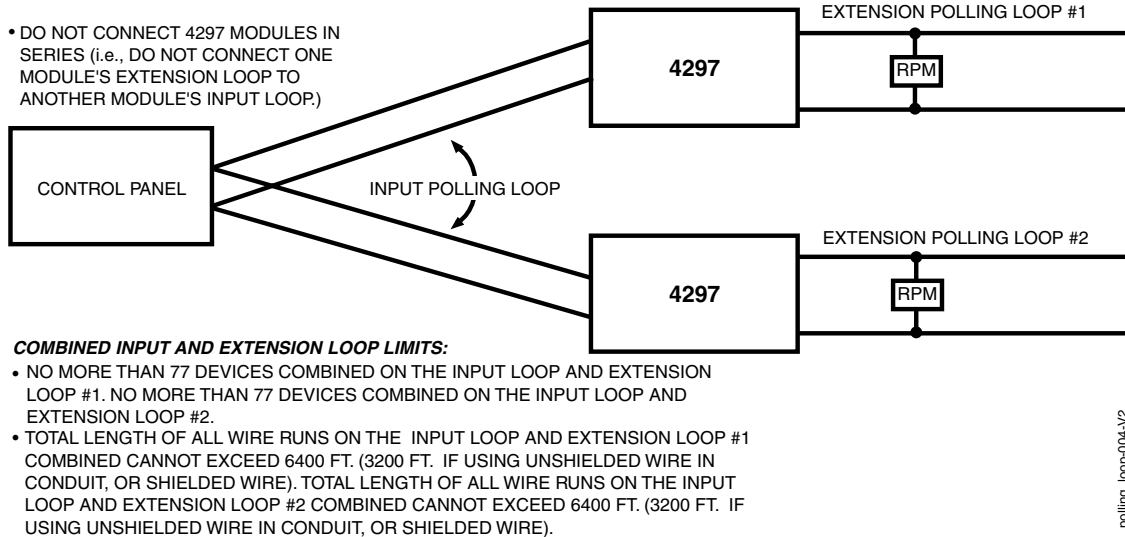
• DO NOT CONNECT 4297 MODULES IN SERIES (i.e., DO NOT CONNECT ONE MODULE'S EXTENSION LOOP TO ANOTHER MODULE'S INPUT LOOP.)

EXTENSION POLLING LOOP #1

4297

RPM

CONTROL PANEL

INPUT POLLING LOOP

EXTENSION POLLING LOOP #2

4297

RPM

*COMBINED INPUT AND EXTENSION LOOP LIMITS:*

• NO MORE THAN 77 DEVICES COMBINED ON THE INPUT LOOP AND EXTENSION LOOP #1. NO MORE THAN 77 DEVICES COMBINED ON THE INPUT LOOP AND EXTENSION LOOP #2.

• TOTAL LENGTH OF ALL WIRE RUNS ON THE INPUT LOOP AND EXTENSION LOOP #1 COMBINED CANNOT EXCEED 6400 FT. (3200 FT. IF USING UNSHIELDED WIRE IN CONDUIT, OR SHIELDED WIRE). TOTAL LENGTH OF ALL WIRE RUNS ON THE INPUT LOOP AND EXTENSION LOOP #2 COMBINED CANNOT EXCEED 6400 FT. (3200 FT. IF USING UNSHIELDED WIRE IN CONDUIT, OR SHIELDED WIRE).

polling_loop-004-V2